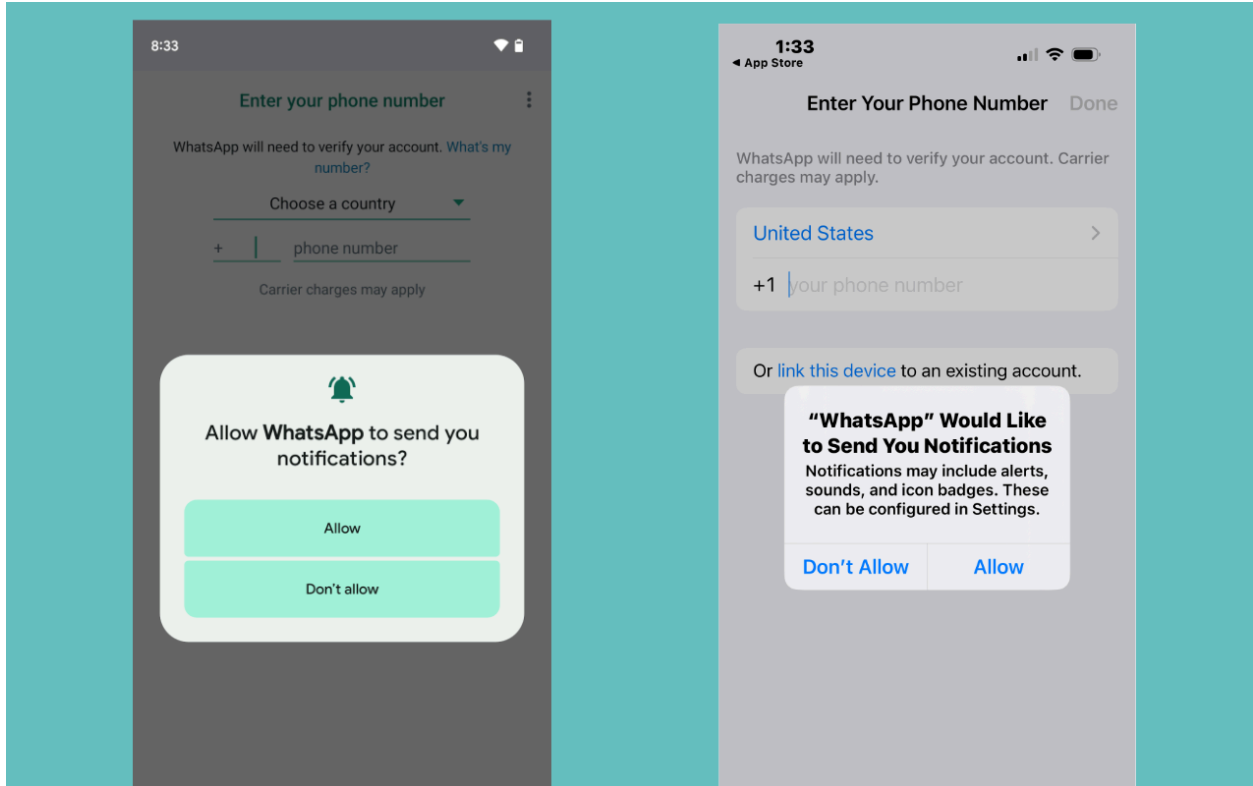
8:33

Enter your phone number

WhatsApp will need to verify your account. What's my number?

Choose a country

+ phone number

Carrier charges may apply

Allow **WhatsApp** to send you notifications?

Allow

Don't allow

1:33
◂ App Store

Enter Your Phone Number Done

WhatsApp will need to verify your account. Carrier charges may apply.

United States

+1 your phone number

Or link this device to an existing account.

"WhatsApp" Would Like to Send You Notifications

Notifications may include alerts, sounds, and icon badges. These can be configured in Settings.

Don't Allow Allow